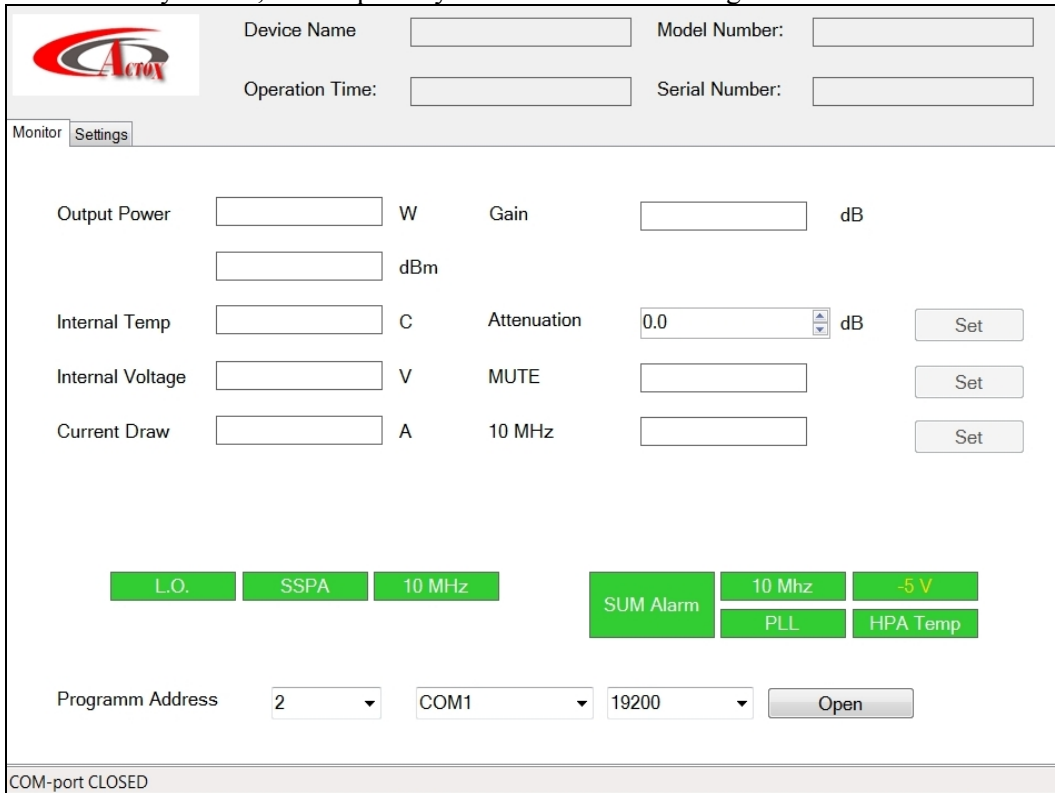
Device Name

Model Number:

Operation Time:

Serial Number:

Monitor Settings

Output Power W

dBm

Gain dB

Internal Temp C

Attenuation 0.0 dB Set

Internal Voltage V

MUTE Set

Current Draw A

10 MHz Set

L.O. SSPA 10 MHz

SUM Alarm 10 Mhz -5 V PLL HPA Temp

Programm Address 2 COM1 19200 Open

COM-port CLOSED